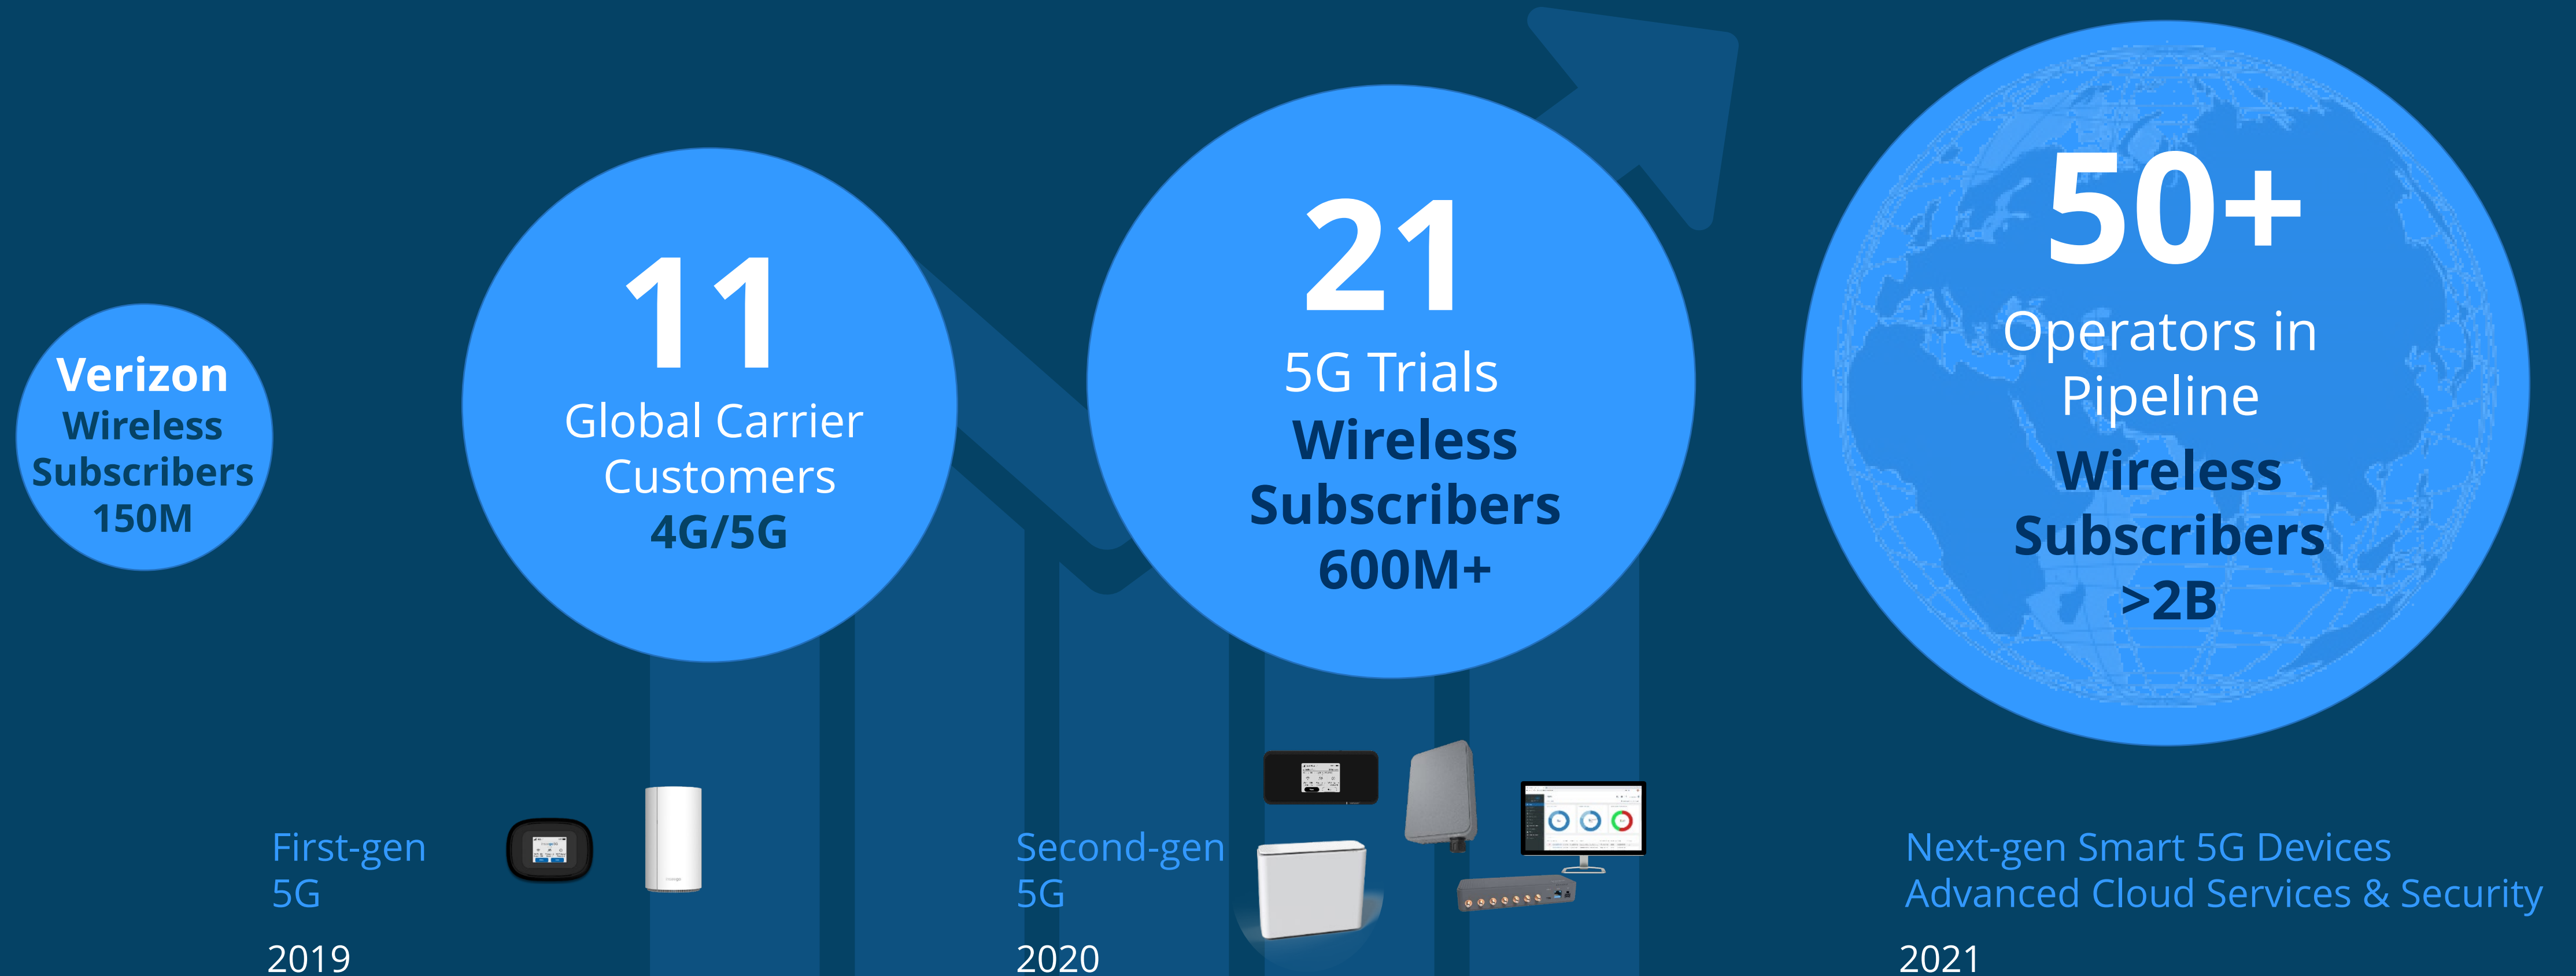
Verizon Wireless Subscribers 150M

11
Global Carrier Customers
4G/5G

21
5G Trials
Wireless Subscribers
600M+

50+
Operators in Pipeline
Wireless Subscribers
>2B

First-gen 5G
2019

Second-gen 5G
2020

Next-gen Smart 5G Devices
Advanced Cloud Services & Security
2021